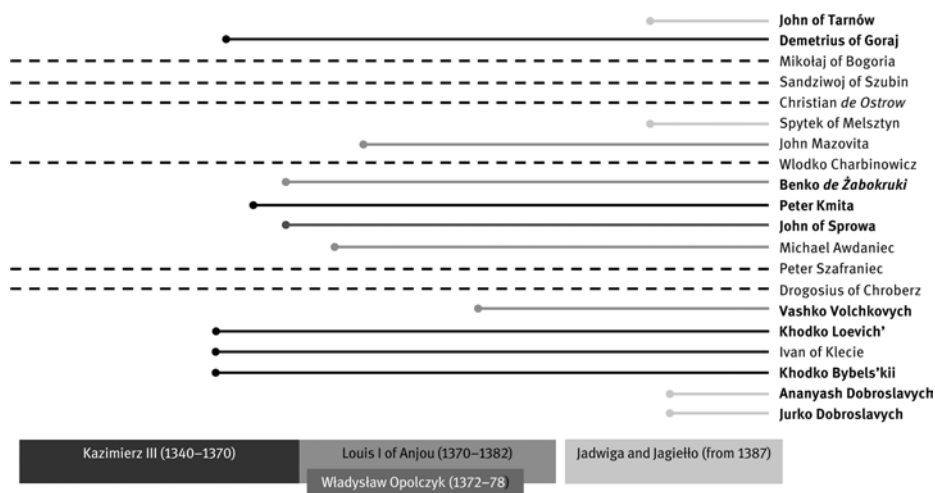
John of Tarnów
Demetrius of Goraj
Mikołaj of Bogoria
Sandziwoj of Szubin
Christian *de Ostrow*
Spytek of Melsztyn
John Mazovita
Wlodko Charbinowicz
Benko *de Żabokruki*
Peter Kmita
John of Sprowa
Michael Awdaniec
Peter Szafraniec
Drogosius of Chroberz
Vashko Volchkovych
Khodko Loevich'
Ivan of Klecie
Khodko Bybels'kii
Ananyash Dobroslavych
Jurko Dobroslavych

Kazimierz III (1340–1370)
Louis I of Anjou (1370–1382)
Władysław Opolczyk (1372–78)
Jadwiga and Jagiełło (from 1387)